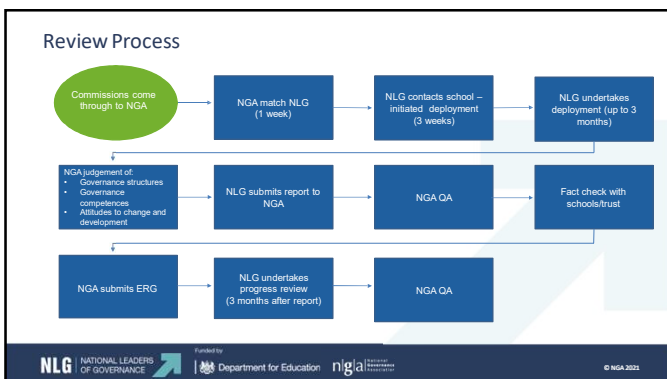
Review Process

Commissions come through to NGA

NGA match NLG (1 week)

NLG contacts school – initiated deployment (3 weeks)

NLG undertakes deployment (up to 3 months)

NGA judgement of:
- Governance structures
- Governance competences
- Attitudes to change and development

NLG submits report to NGA

NGA QA

Fact check with schools/trust

NGA submits ERG

NLG undertakes progress review (3 months after report)

NGA QA

NLG | NATIONAL LEADERS OF GOVERNANCE

Funded by

Department for Education

n|g|a National Governance Association

© NGA 2021